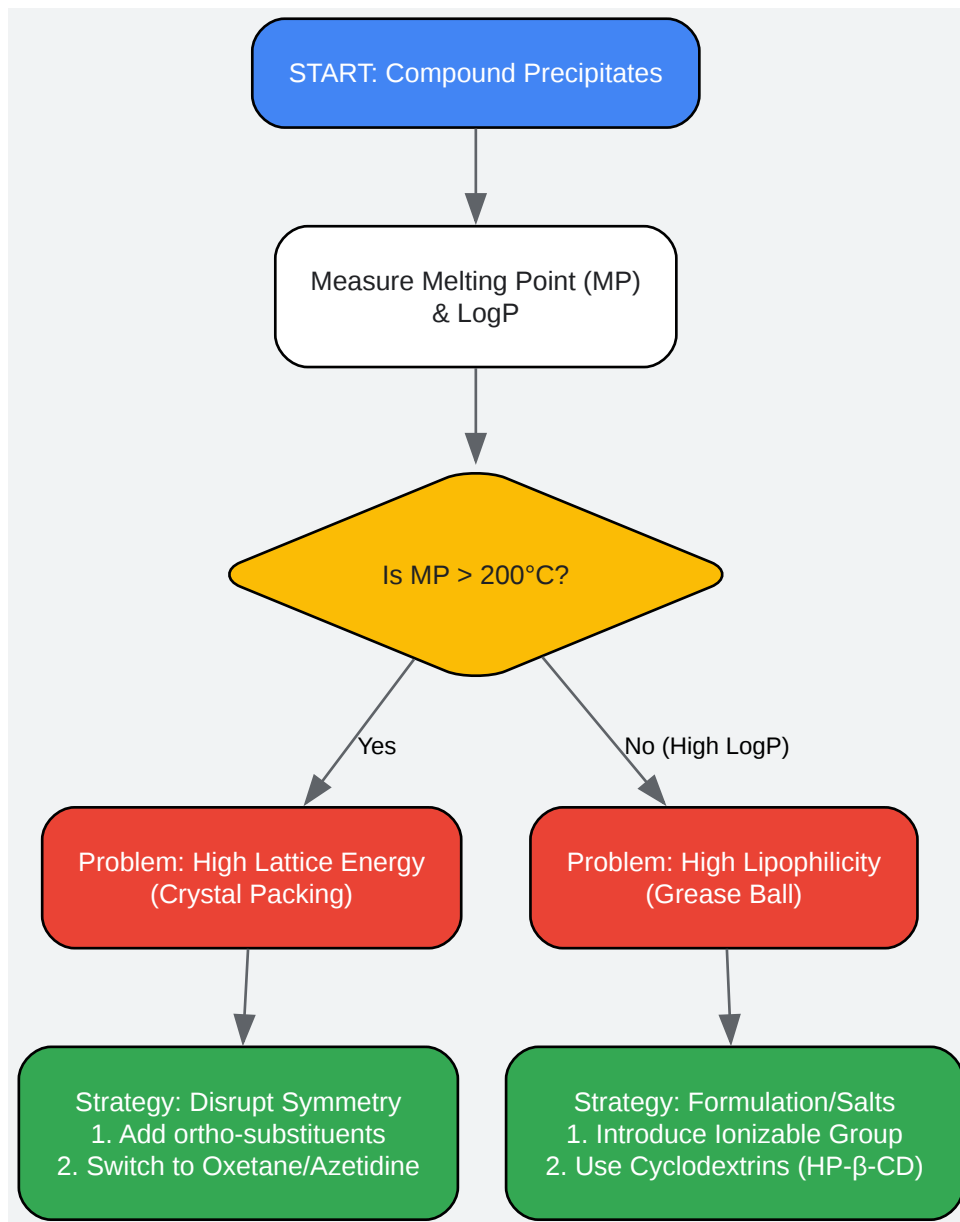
START: Compound Precipitates

Measure Melting Point (MP) & LogP

Is MP > 200°C?

Yes

No (High LogP)

Problem: High Lattice Energy (Crystal Packing)

Problem: High Lipophilicity (Grease Ball)

Strategy: Disrupt Symmetry
1. Add ortho-substituents
2. Switch to Oxetane/Azetidine

Strategy: Formulation/Salts
1. Introduce Ionizable Group
2. Use Cyclodextrins (HP-β-CD)